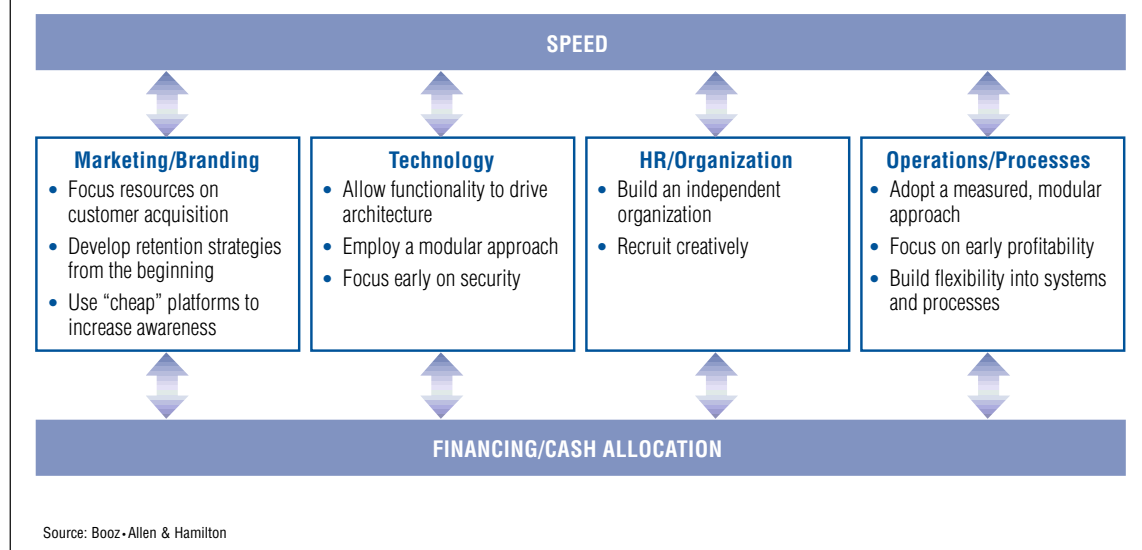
SPEED

**Marketing/Branding**
- Focus resources on customer acquisition
- Develop retention strategies from the beginning
- Use "cheap" platforms to increase awareness

**Technology**
- Allow functionality to drive architecture
- Employ a modular approach
- Focus early on security

**HR/Organization**
- Build an independent organization
- Recruit creatively

**Operations/Processes**
- Adopt a measured, modular approach
- Focus on early profitability
- Build flexibility into systems and processes

FINANCING/CASH ALLOCATION

Source: Booz•Allen & Hamilton